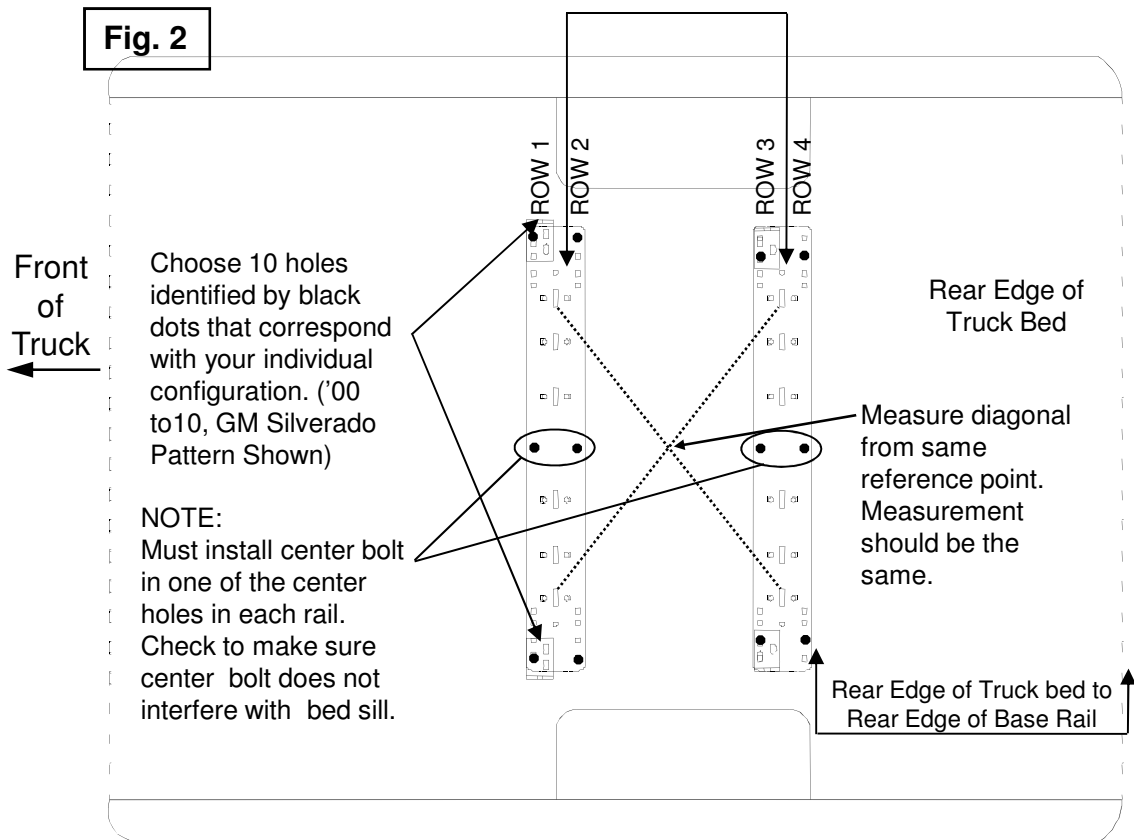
Fig. 2

ROW 1 ROW 2 ROW 3 ROW 4

Front of Truck

Choose 10 holes identified by black dots that correspond with your individual configuration. ('00 to10, GM Silverado Pattern Shown)

Rear Edge of Truck Bed

Measure diagonal from same reference point. Measurement should be the same.

NOTE:
Must install center bolt in one of the center holes in each rail. Check to make sure center bolt does not interfere with bed sill.

Rear Edge of Truck bed to Rear Edge of Base Rail